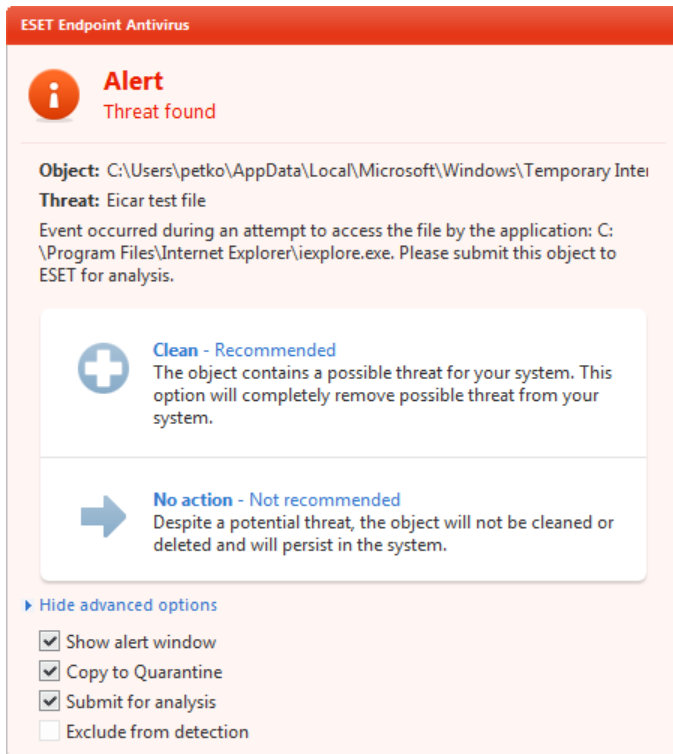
ESET Endpoint Antivirus

Alert
Threat found

Object: C:\Users\petko\AppData\Local\Microsoft\Windows\Temporary Inter

Threat: Eicar test file

Event occurred during an attempt to access the file by the application: C:\Program Files\Internet Explorer\iexplore.exe. Please submit this object to ESET for analysis.

Clean - Recommended
The object contains a possible threat for your system. This option will completely remove possible threat from your system.

No action - Not recommended
Despite a potential threat, the object will not be cleaned or deleted and will persist in the system.

Hide advanced options

Show alert window
Copy to Quarantine
Submit for analysis
Exclude from detection